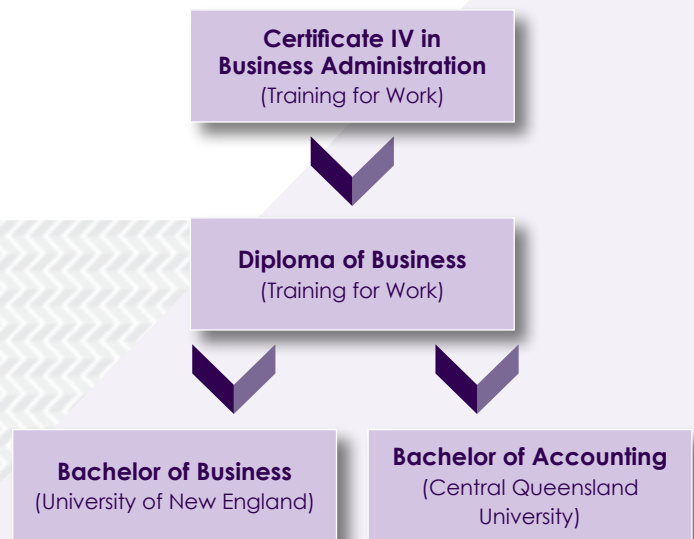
Certificate IV in Business Administration
(Training for Work)

Diploma of Business
(Training for Work)

Bachelor of Business
(University of New England)

Bachelor of Accounting
(Central Queensland University)